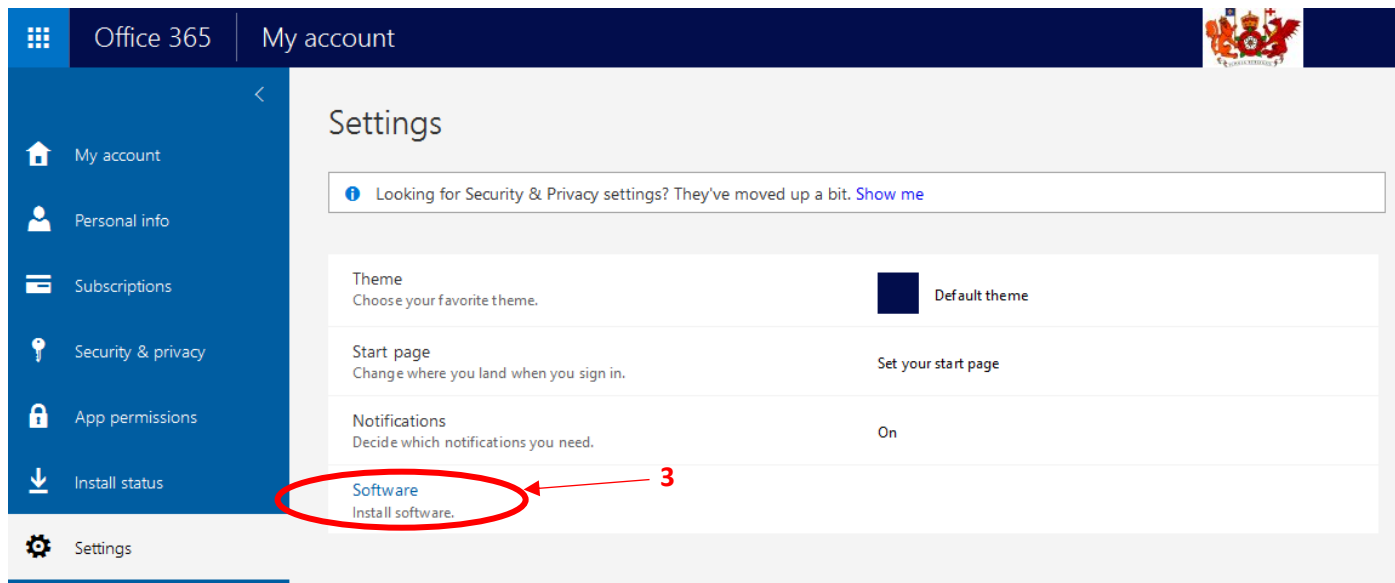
Office 365 | My account

My account
Personal info
Subscriptions
Security & privacy
App permissions
Install status
Settings

Settings

Looking for Security & Privacy settings? They've moved up a bit. Show me

Theme
Choose your favorite theme.
Default theme

Start page
Change where you land when you sign in.
Set your start page

Notifications
Decide which notifications you need.
On

Software
Install software.

3